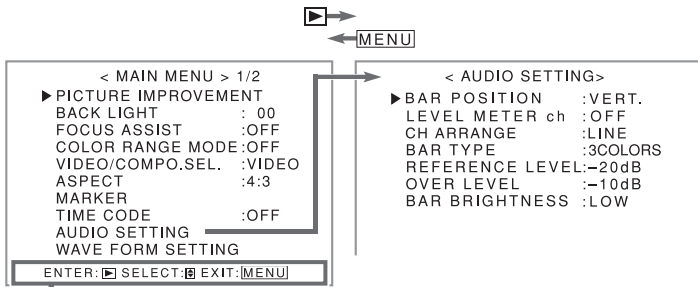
MENU

< MAIN MENU > 1/2
▶PICTURE IMPROVEMENT
BACK LIGHT : 00
FOCUS ASSIST :OFF
COLOR RANGE MODE :OFF
VIDEO/COMPO.SEL. :VIDEO
ASPECT :4:3
MARKER
TIME CODE :OFF
AUDIO SETTING
WAVE FORM SETTING

ENTER: ▶ SELECT: ⇕ EXIT: MENU

< AUDIO SETTING>
▶BAR POSITION :VERT.
LEVEL METER ch :OFF
CH ARRANGE :LINE
BAR TYPE :3COLORS
REFERENCE LEVEL:−20dB
OVER LEVEL :−10dB
BAR BRIGHTNESS :LOW